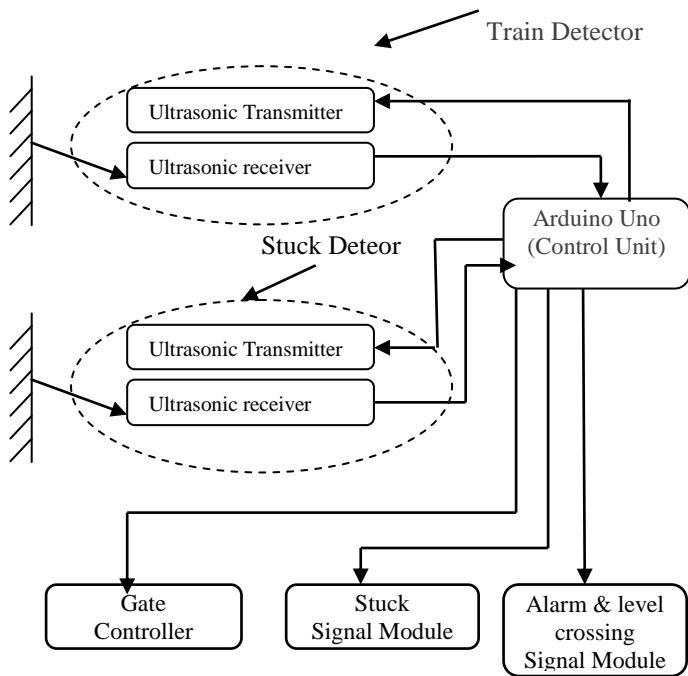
Train Detector

Ultrasonic Transmitter

Ultrasonic receiver

Arduino Uno (Control Unit)

Stuck Deteor

Ultrasonic Transmitter

Ultrasonic receiver

Gate Controller

Stuck Signal Module

Alarm & level crossing Signal Module